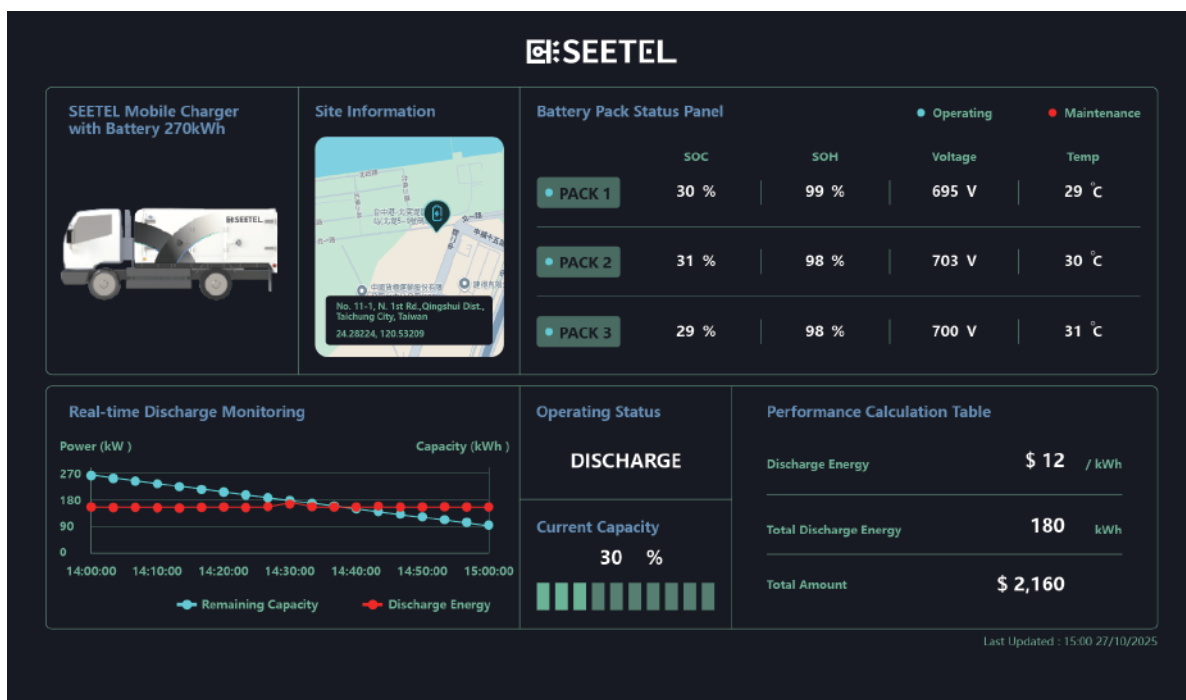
SEETEL

SEETEL Mobile Charger with Battery 270kWh

SEETEL

Site Information

No. 11-1, N. 1st Rd.,Qingshui Dist., Taichung City, Taiwan
24.28224, 120.53209

Battery Pack Status Panel

Operating
Maintenance

| | SOC | SOH | Voltage | Temp |
|---|---|---|---|---|
| PACK 1 | 30 % | 99 % | 695 V | 29 °C |
| PACK 2 | 31 % | 98 % | 703 V | 30 °C |
| PACK 3 | 29 % | 98 % | 700 V | 31 °C |

Real-time Discharge Monitoring

Power (kW )
Capacity (kWh )
270
180
90
0
14:00:00 14:10:00 14:20:00 14:30:00 14:40:00 14:50:00 15:00:00
Remaining Capacity
Discharge Energy

Operating Status

DISCHARGE

Current Capacity

30 %

Performance Calculation Table

Discharge Energy $ 12 / kWh

Total Discharge Energy 180 kWh

Total Amount $ 2,160

Last Updated : 15:00 27/10/2025